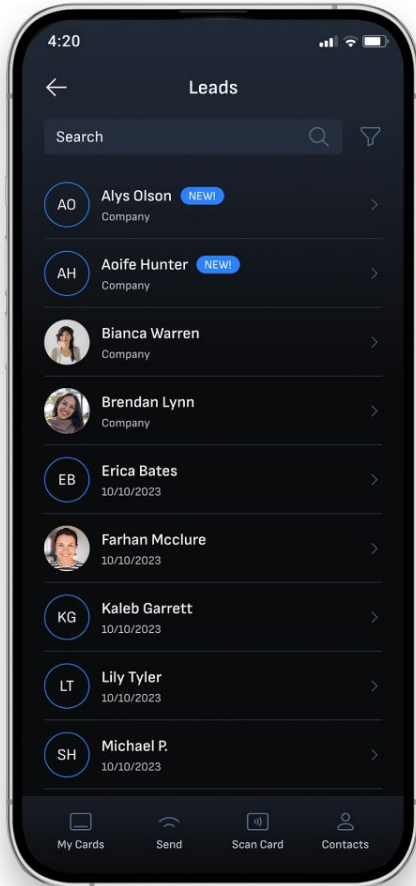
4:20

Leads

Search

AO Alys Olson NEW!
Company

AH Aoife Hunter NEW!
Company

Bianca Warren
Company

Brendan Lynn
Company

EB Erica Bates
10/10/2023

Farhan Mcclure
10/10/2023

KG Kaleb Garrett
10/10/2023

LT Lily Tyler
10/10/2023

SH Michael P.
10/10/2023

My Cards Send Scan Card Contacts